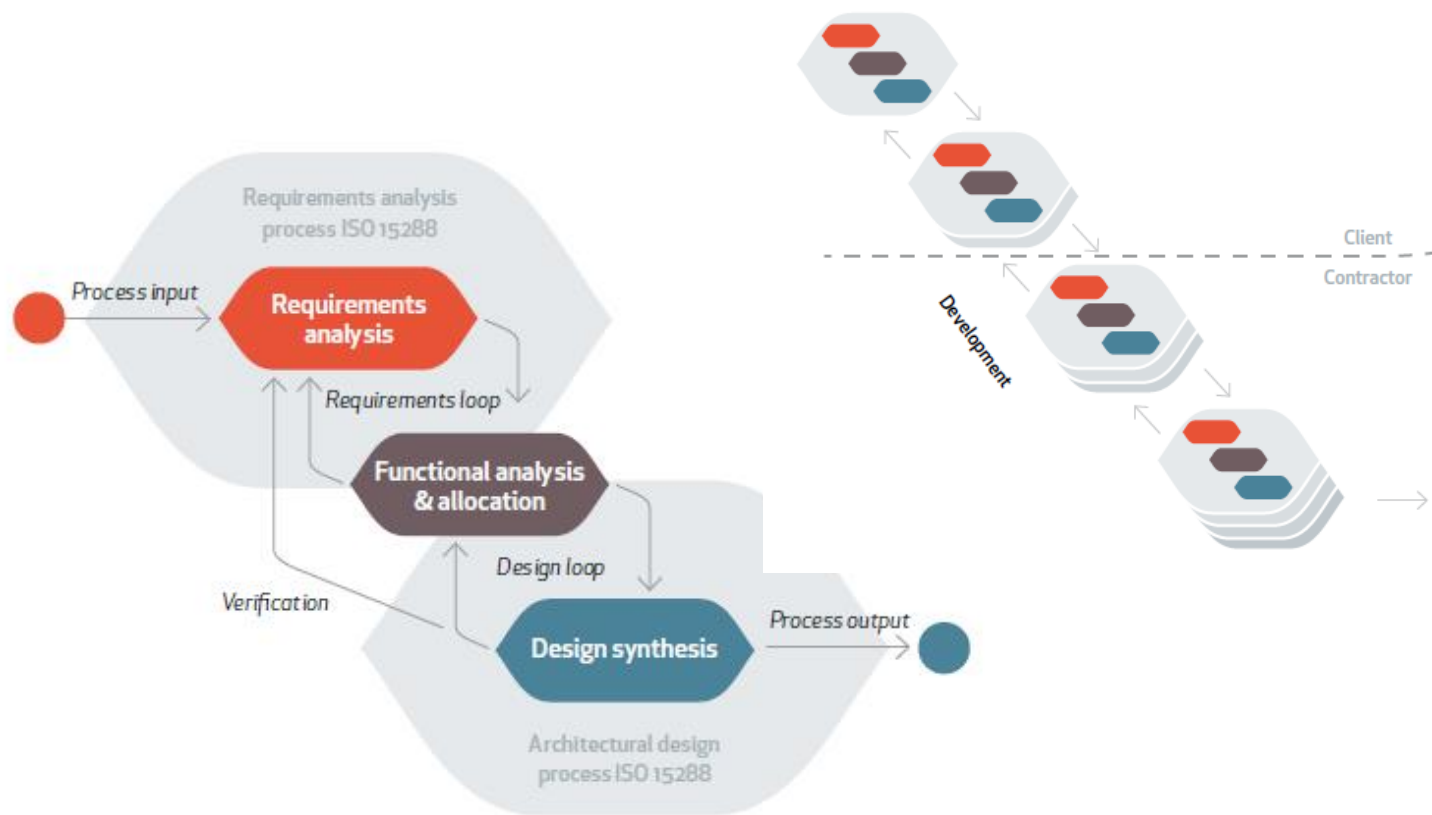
Requirements analysis process ISO 15288

Process input

Requirements analysis

Requirements loop

Functional analysis & allocation

Design loop

Verification

Design synthesis

Process output

Architectural design process ISO 15288

Client

Contractor

Development